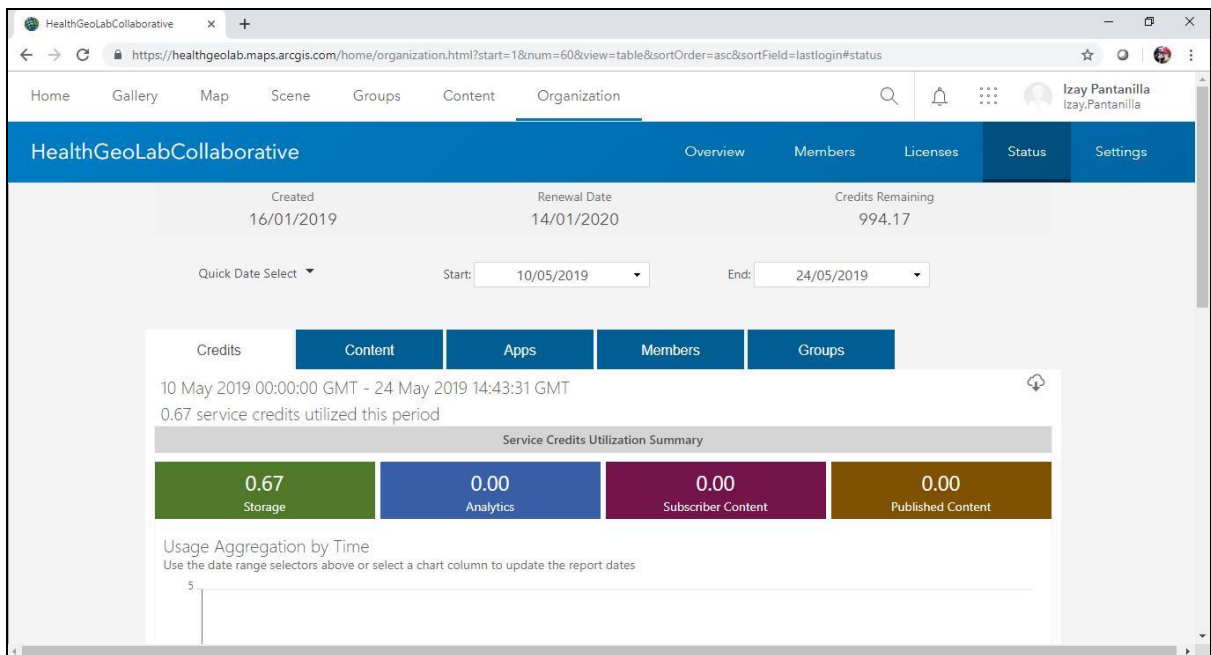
HealthGeoLabCollaborative ×
https://healthgeolab.maps.arcgis.com/home/organization.html?start=1&num=60&view=table&sortOrder=asc&sortField=lastlogin#status

Home Gallery Map Scene Groups Content Organization

Izay Pantanilla
Izay.Pantanilla

HealthGeoLabCollaborative

Overview Members Licenses Status Settings

Created
16/01/2019

Renewal Date
14/01/2020

Credits Remaining
994.17

Quick Date Select

Start: 10/05/2019

End: 24/05/2019

Credits Content Apps Members Groups

10 May 2019 00:00:00 GMT - 24 May 2019 14:43:31 GMT

0.67 service credits utilized this period

Service Credits Utilization Summary

| 0.67 Storage | 0.00 Analytics | 0.00 Subscriber Content | 0.00 Published Content |
|---|---|---|---|

Usage Aggregation by Time

Use the date range selectors above or select a chart column to update the report dates

5